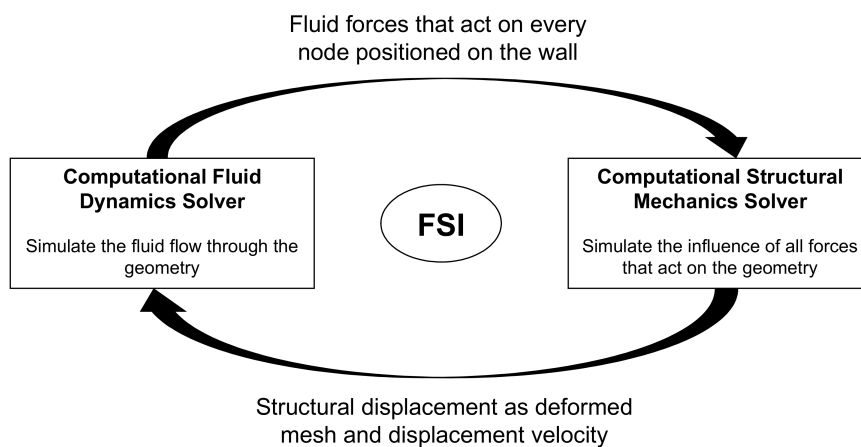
Fluid forces that act on every node positioned on the wall

Computational Fluid Dynamics Solver

Simulate the fluid flow through the geometry

FSI

Computational Structural Mechanics Solver

Simulate the influence of all forces that act on the geometry

Structural displacement as deformed mesh and displacement velocity